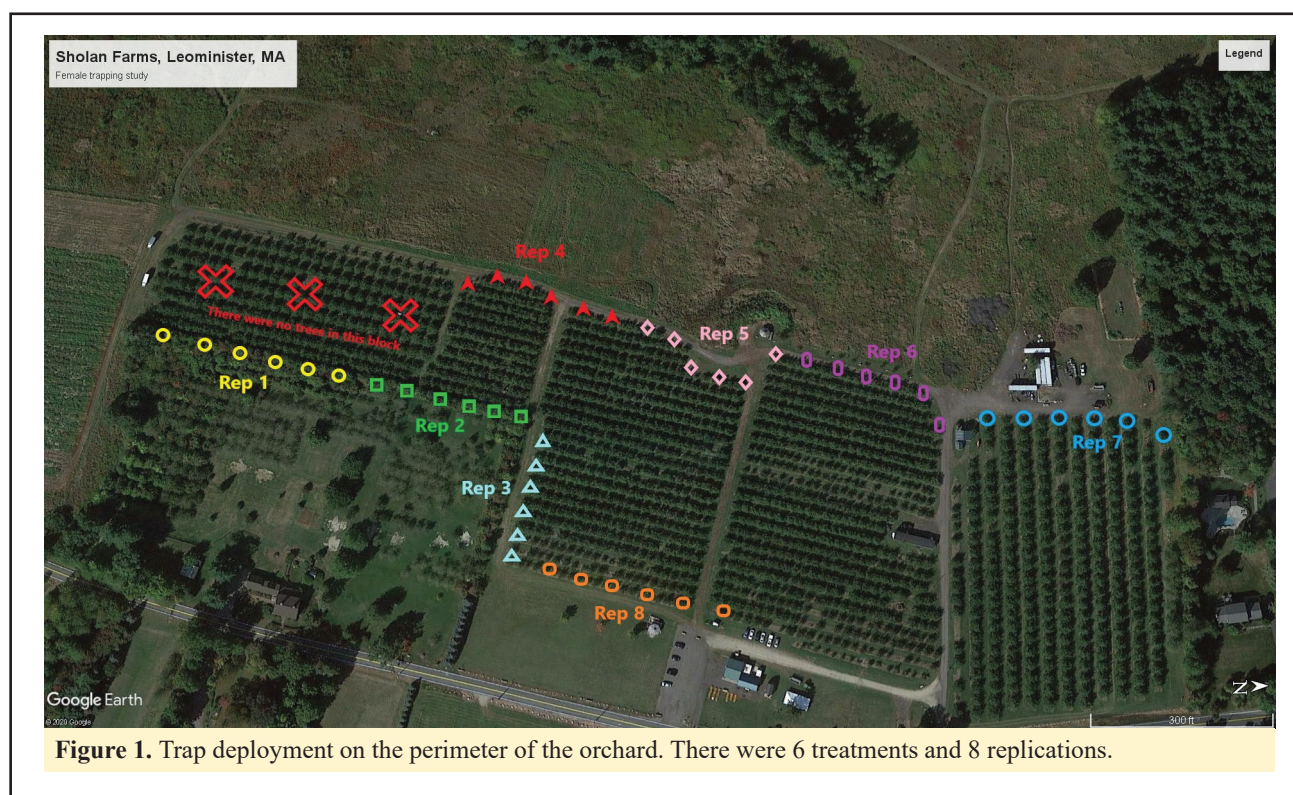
Sholan Farms, Leominister, MA
Female trapping study

Legend

Rep 4

There were no trees in this block

Rep 5

Rep 6

Rep 1

Rep 2

Rep 7

Rep 3

Rep 8

Google Earth
© 2020 Google

300 ft

Z

**Figure 1.** Trap deployment on the perimeter of the orchard. There were 6 treatments and 8 replications.